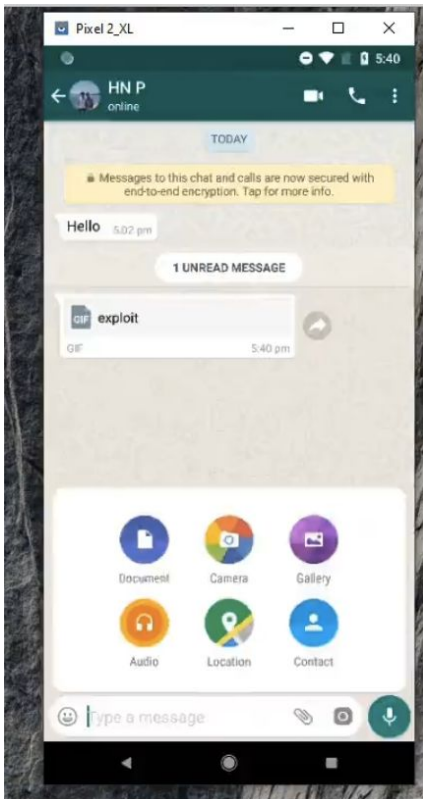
Pixel 2_XL

5:40

HN P
online

TODAY

Messages to this chat and calls are now secured with end-to-end encryption. Tap for more info.

Hello 5:02 pm

1 UNREAD MESSAGE

GIF exploit
GIF 5:40 pm

Document
Camera
Gallery
Audio
Location
Contact

Type a message